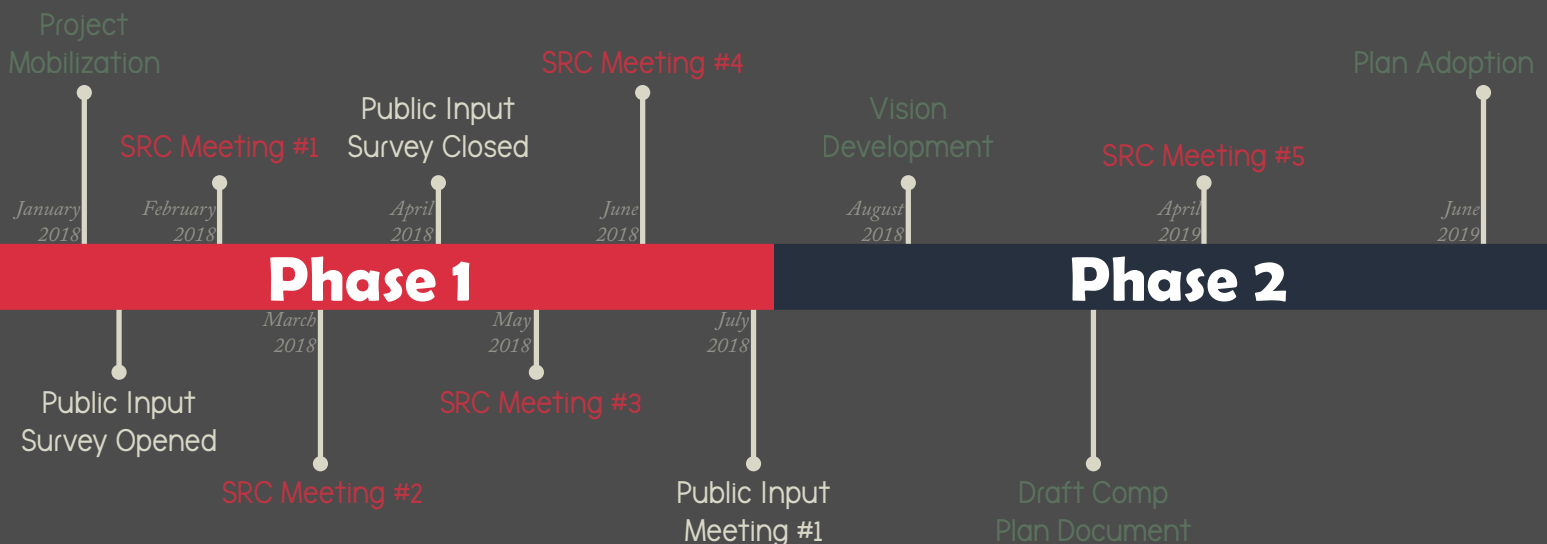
Project Mobilization

SRC Meeting #4

Plan Adoption

Public Input Survey Closed

Vision Development

SRC Meeting #1

SRC Meeting #5

January 2018

February 2018

April 2018

June 2018

August 2018

April 2019

June 2019

Phase 1

Phase 2

March 2018

May 2018

July 2018

Public Input Survey Opened

SRC Meeting #3

SRC Meeting #2

Public Input Meeting #1

Draft Comp Plan Document